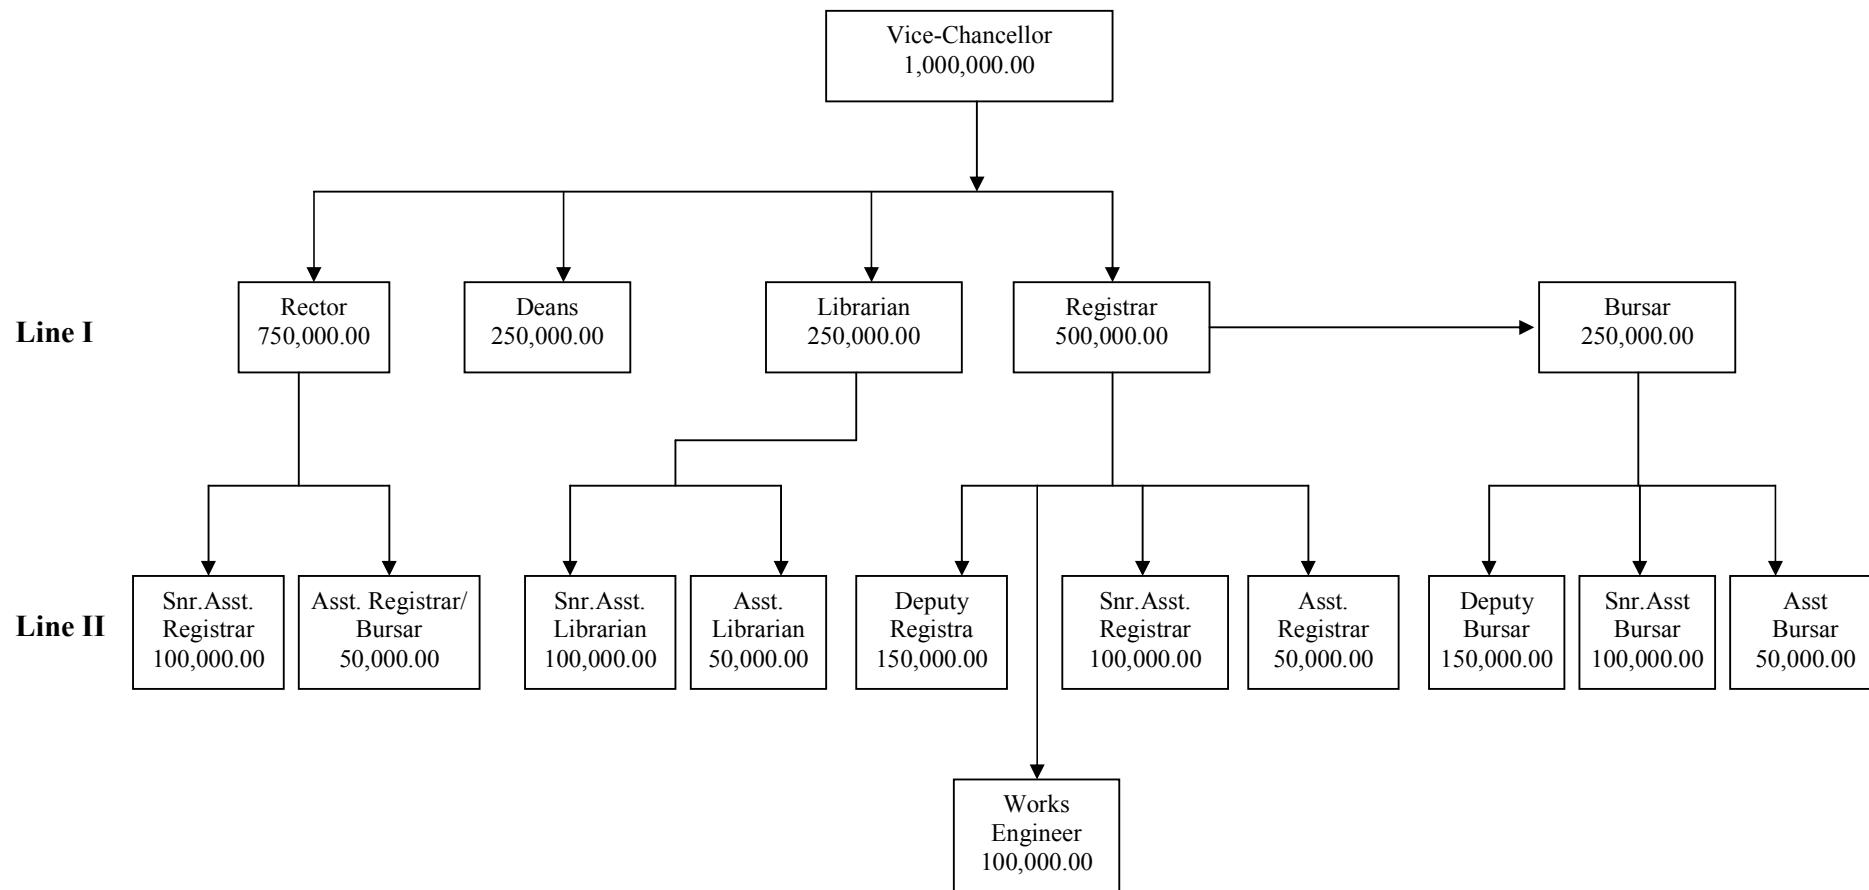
Vice-Chancellor
1,000,000.00

Line I

Rector
750,000.00

Deans
250,000.00

Librarian
250,000.00

Registrar
500,000.00

Bursar
250,000.00

Line II

Snr.Asst. Registrar
100,000.00

Asst. Registrar/ Bursar
50,000.00

Snr.Asst. Librarian
100,000.00

Asst. Librarian
50,000.00

Deputy Registra
150,000.00

Snr.Asst. Registrar
100,000.00

Asst. Registrar
50,000.00

Deputy Bursar
150,000.00

Snr.Asst Bursar
100,000.00

Asst Bursar
50,000.00

Works Engineer
100,000.00